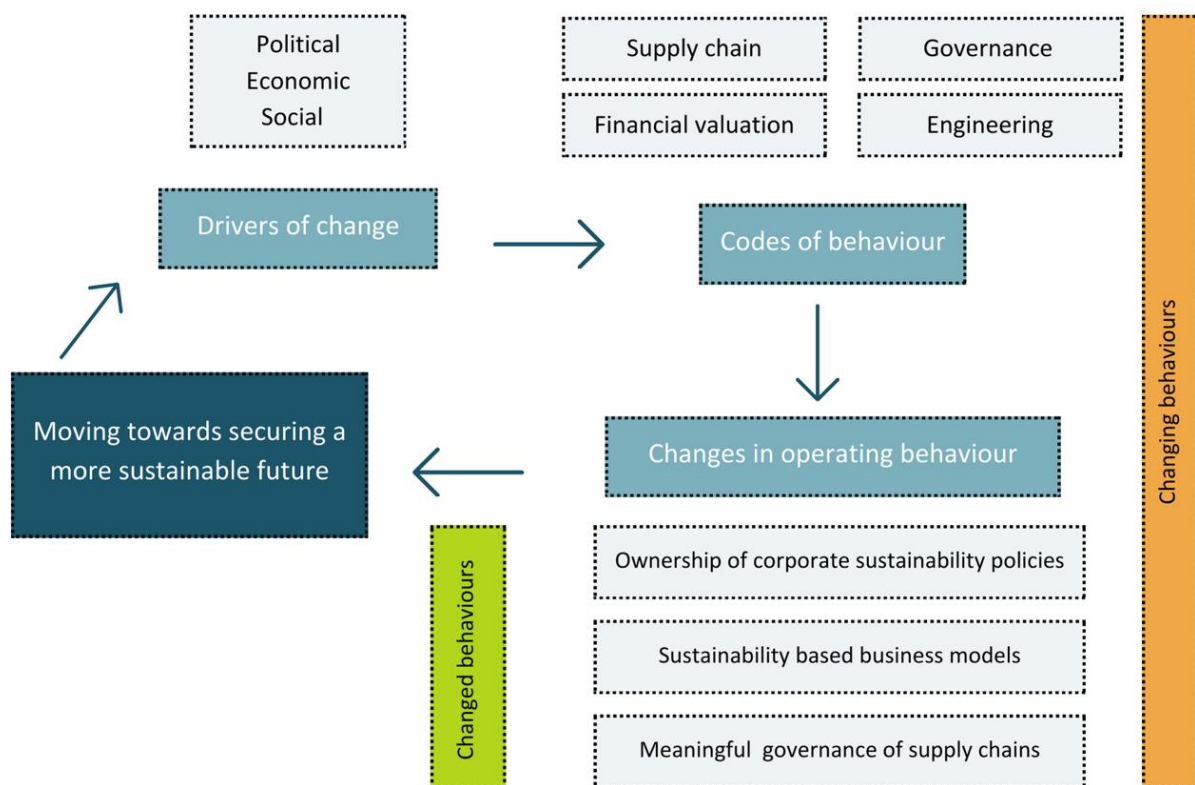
Political
Economic
Social

Supply chain

Governance

Financial valuation

Engineering

Changing behaviours

Drivers of change

Codes of behaviour

Moving towards securing a more sustainable future

Changes in operating behaviour

Changed behaviours

Ownership of corporate sustainability policies

Sustainability based business models

Meaningful governance of supply chains